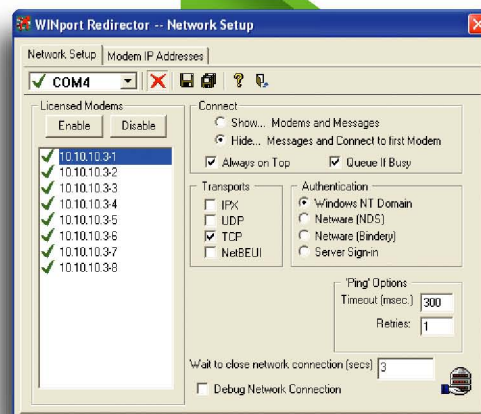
WINport Redirector -- Network Setup

Network Setup | Modem IP Addresses

COM4

Licensed Modems
Enable | Disable
10.10.10.3-1
10.10.10.3-2
10.10.10.3-3
10.10.10.3-4
10.10.10.3-5
10.10.10.3-6
10.10.10.3-7
10.10.10.3-8

Connect
Show... Modems and Messages
Hide... Messages and Connect to first Modem
Always on Top
Queue If Busy

Transports
IPX
UDP
TCP
NetBEUI

Authentication
Windows NT Domain
Netware (NDS)
Netware (Bindery)
Server Sign-in

'Ping' Options
Timeout (msec.) 300
Retries: 1

Wait to close network connection (secs) 3
Debug Network Connection